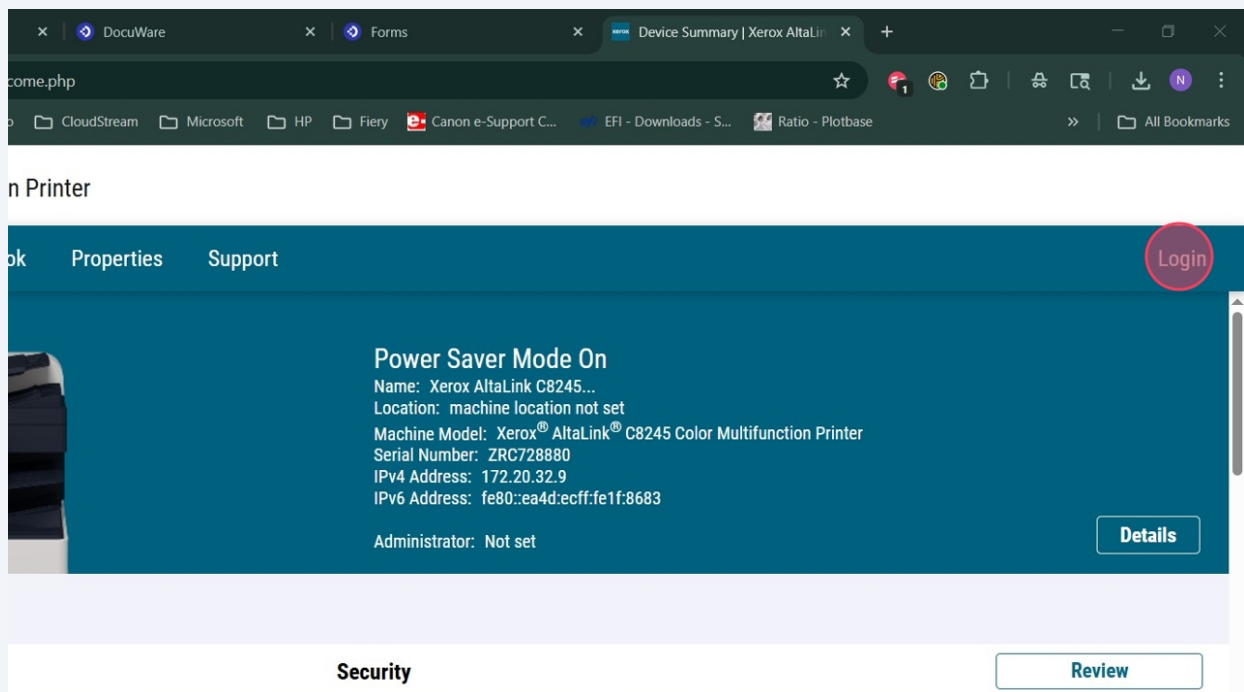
DocuWare

Forms

Device Summary | Xerox AltaLin

come.php

CloudStream Microsoft HP Fiery Canon e-Support C... EFI - Downloads - S... Ratio - Plotbase

All Bookmarks

n Printer

ok Properties Support

Login

Power Saver Mode On

Name: Xerox AltaLink C8245...
Location: machine location not set
Machine Model: Xerox® AltaLink® C8245 Color Multifunction Printer
Serial Number: ZRC728880
IPv4 Address: 172.20.32.9
IPv6 Address: fe80::ea4d:ecff:fe1f:8683

Administrator: Not set

Details

Security

Review